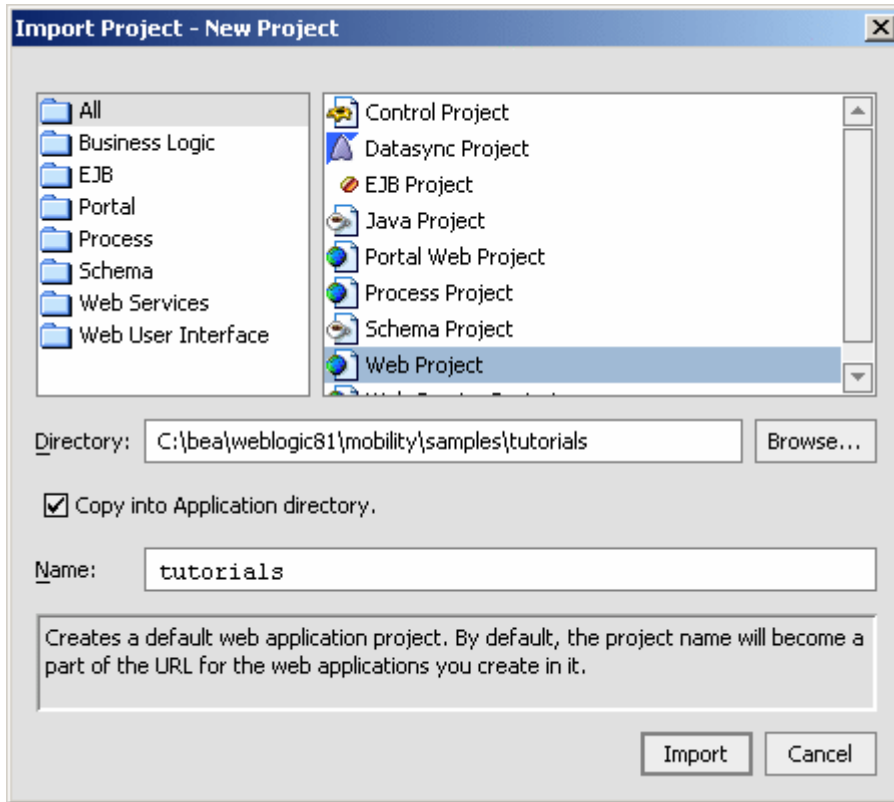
Import Project - New Project

All
Business Logic
EJB
Portal
Process
Schema
Web Services
Web User Interface

Control Project
Datasync Project
EJB Project
Java Project
Portal Web Project
Process Project
Schema Project
Web Project
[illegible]

Directory: C:\bea\weblogic81\mobility\samples\tutorials Browse...

Copy into Application directory.

Name: tutorials

Creates a default web application project. By default, the project name will become a part of the URL for the web applications you create in it.

Import Cancel